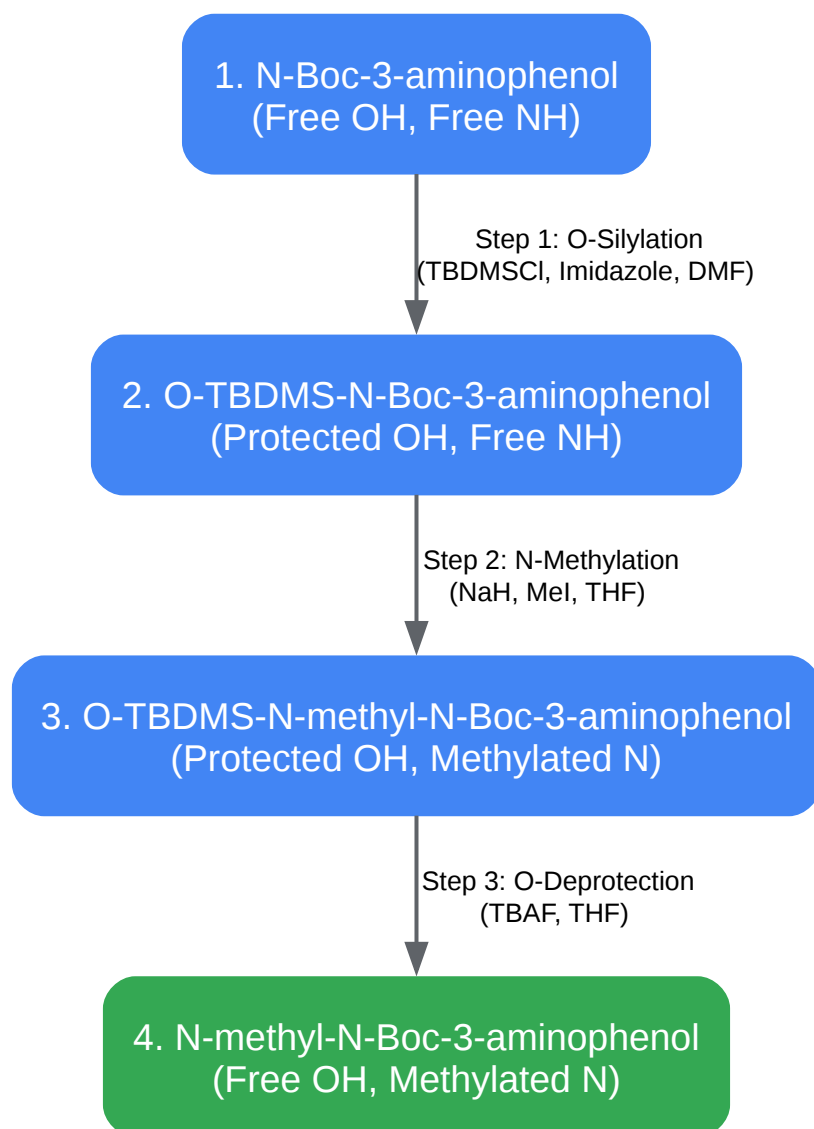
1. N-Boc-3-aminophenol
(Free OH, Free NH)

Step 1: O-Silylation
(TBDMSCl, Imidazole, DMF)

2. O-TBDMS-N-Boc-3-aminophenol
(Protected OH, Free NH)

Step 2: N-Methylation
(NaH, MeI, THF)

3. O-TBDMS-N-methyl-N-Boc-3-aminophenol
(Protected OH, Methylated N)

Step 3: O-Deprotection
(TBAF, THF)

4. N-methyl-N-Boc-3-aminophenol
(Free OH, Methylated N)